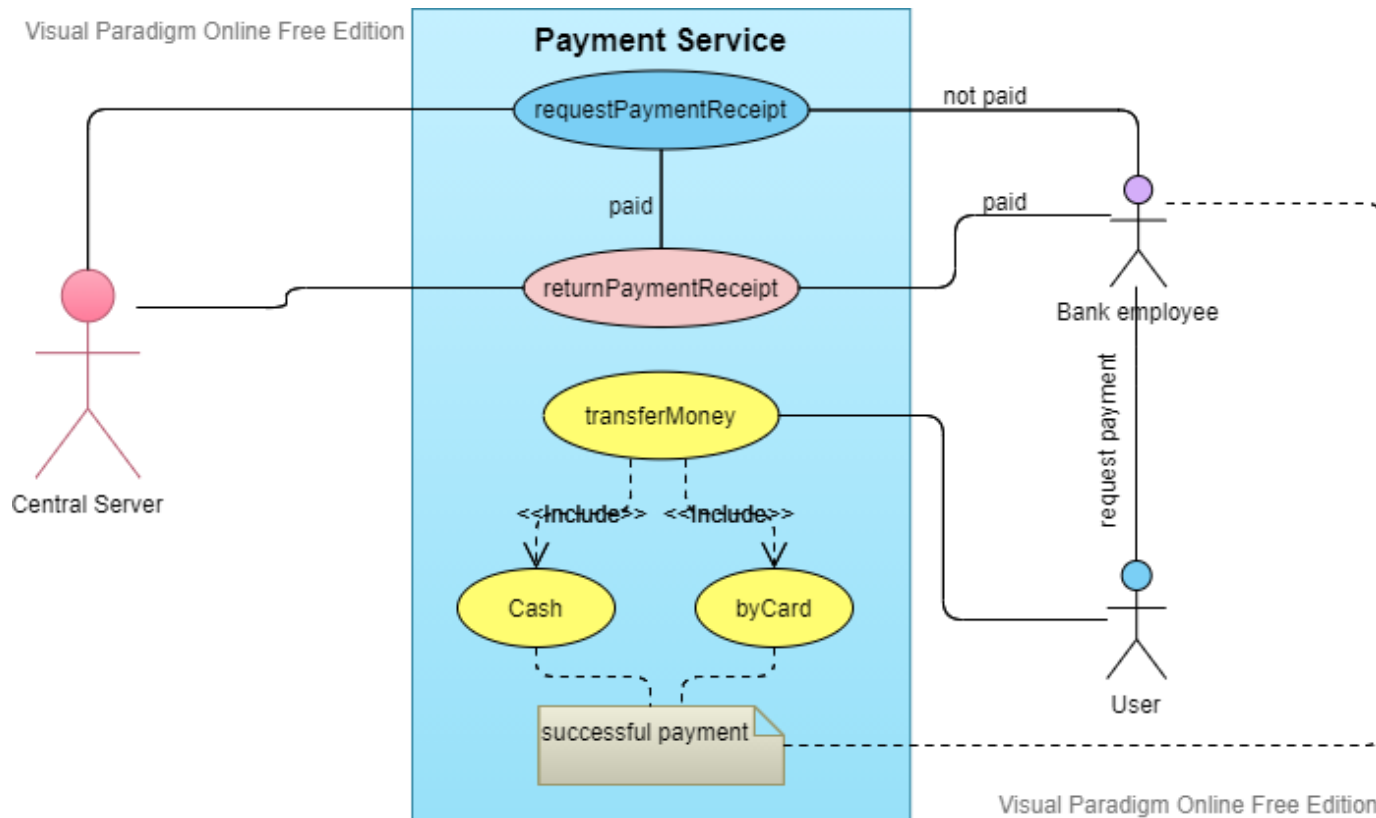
Visual Paradigm Online Free Edition

Payment Service

requestPaymentReceipt

not paid

paid

paid

returnPaymentReceipt

Bank employee

Central Server

request payment

transferMoney

<<Include>>

<<Include>>

Cash

byCard

User

successful payment

Visual Paradigm Online Free Edition